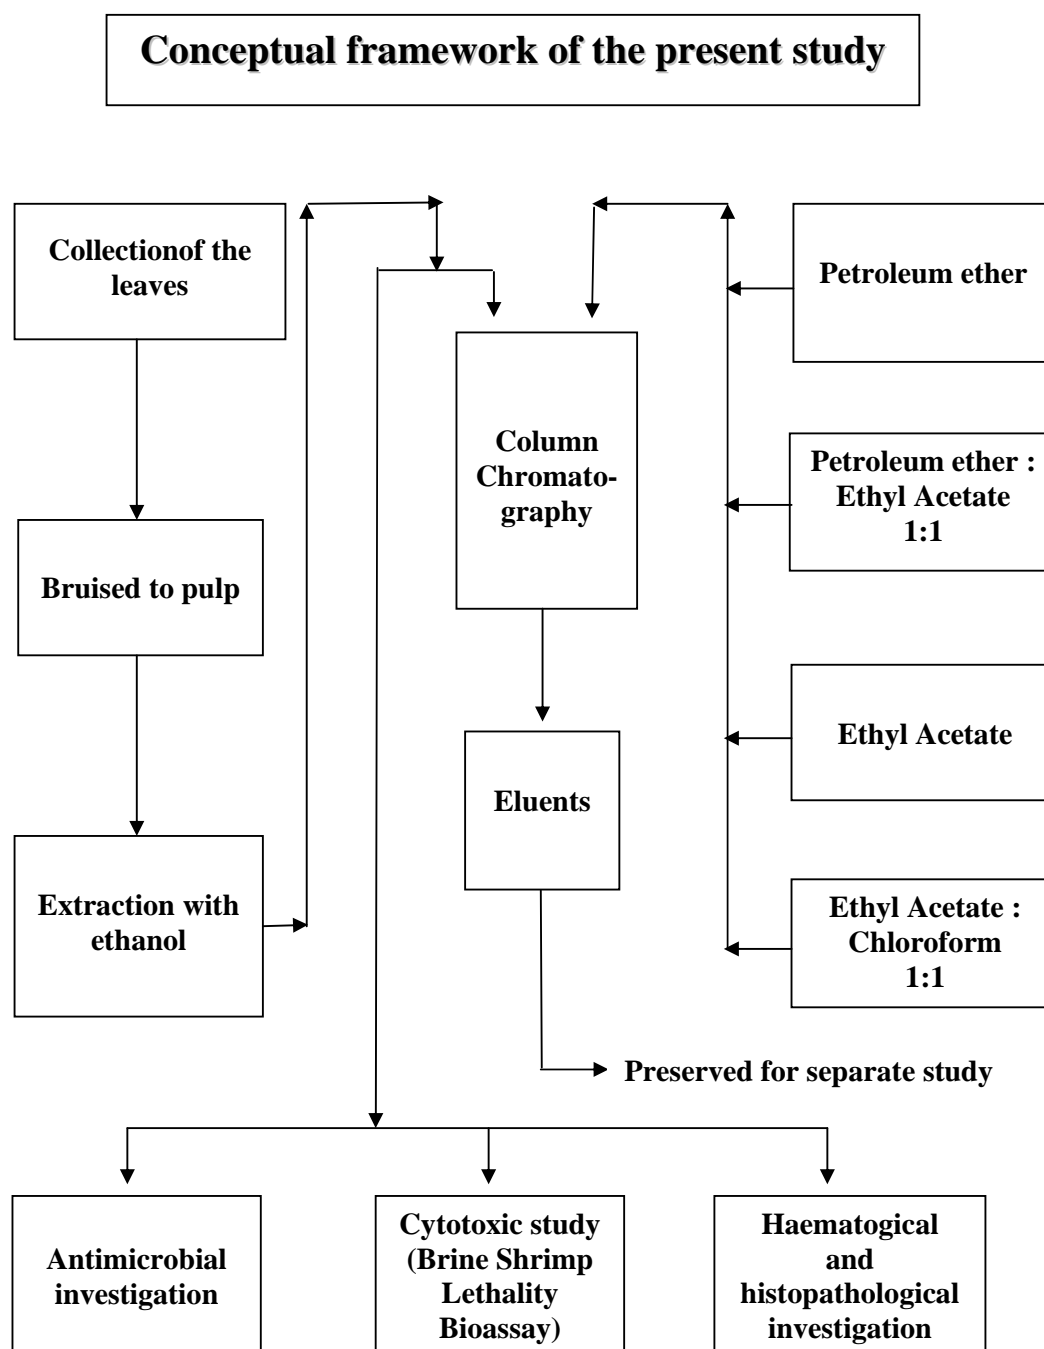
Conceptual framework of the present study

Collectionof the leaves

Bruised to pulp

Extraction with ethanol

Column Chromatography

Eluents

Preserved for separate study

Petroleum ether

Petroleum ether : Ethyl Acetate 1:1

Ethyl Acetate

Ethyl Acetate : Chloroform 1:1

Antimicrobial investigation

Cytotoxic study (Brine Shrimp Lethality Bioassay)

Haematogical and histopathological investigation